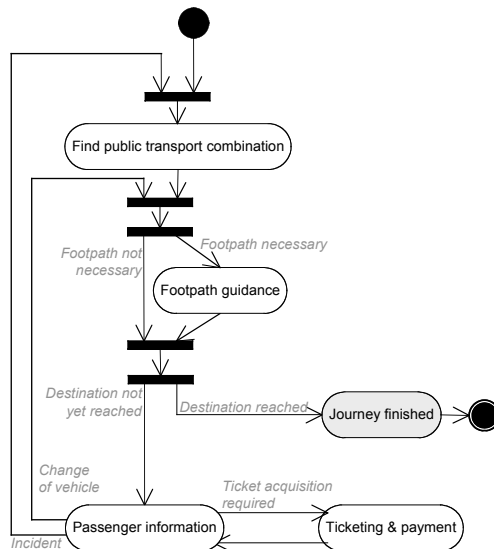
Find public transport combination

Footpath not necessary

Footpath necessary

Footpath guidance

Destination not yet reached

Destination reached

Journey finished

Change of vehicle

Ticket acquisition required

Passenger information

Ticketing & payment

Incident